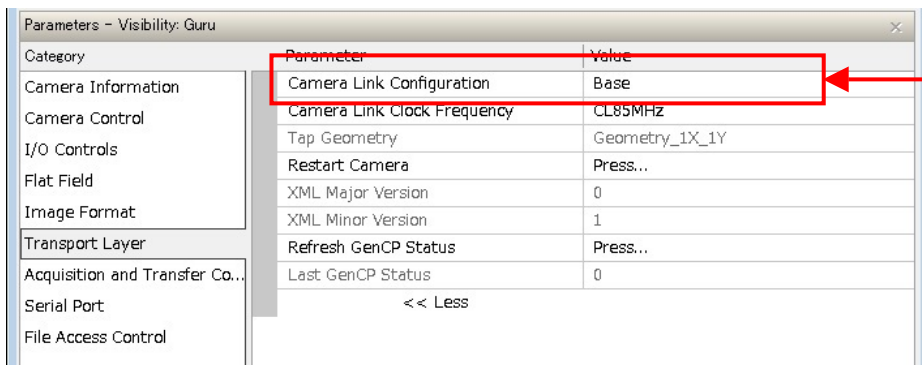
Parameters - Visibility: Guru

×

Category

Camera Information
Camera Control
I/O Controls
Flat Field
Image Format
Transport Layer
Acquisition and Transfer Co...
Serial Port
File Access Control

| Parameter | Value |
|---|---|
| Camera Link Configuration | Base |
| Camera Link Clock Frequency | CL85MHz |
| Tap Geometry | Geometry_1X_1Y |
| Restart Camera | Press... |
| XML Major Version | 0 |
| XML Minor Version | 1 |
| Refresh GenCP Status | Press... |
| Last GenCP Status | 0 |

<< Less